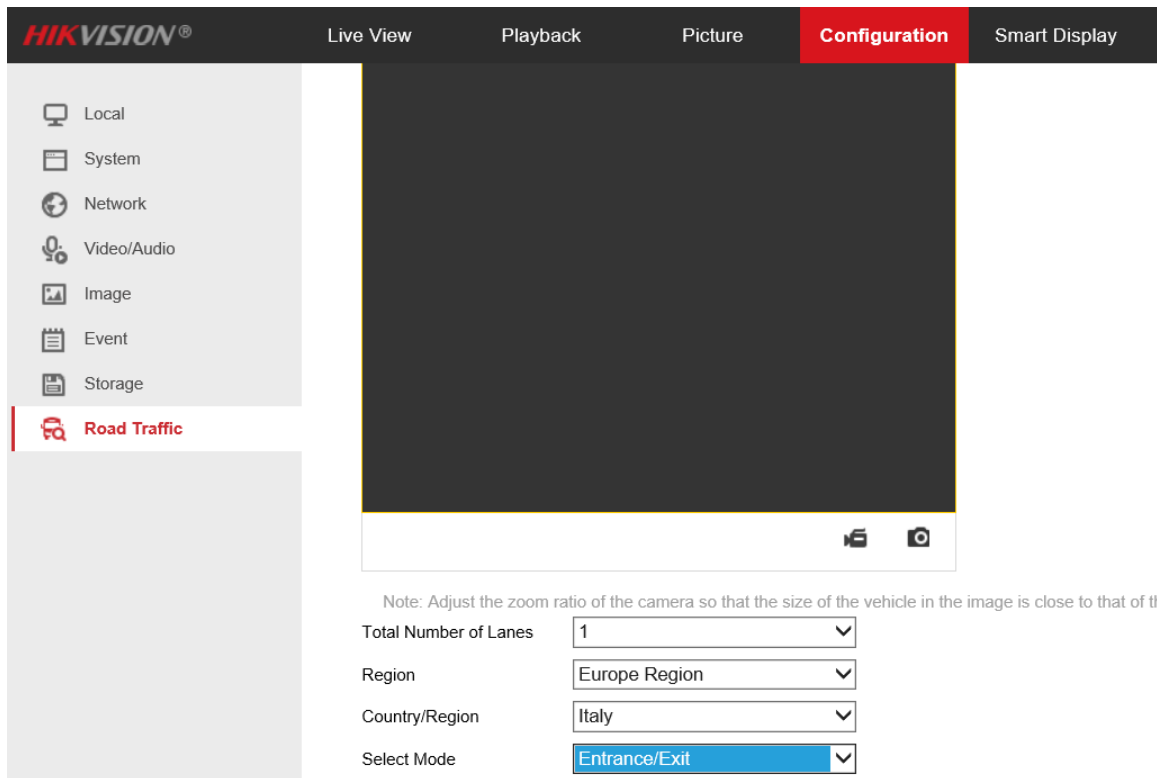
HIKVISION®

Live View
Playback
Picture
Configuration
Smart Display

Local
System
Network
Video/Audio
Image
Event
Storage
Road Traffic

Note: Adjust the zoom ratio of the camera so that the size of the vehicle in the image is close to that of t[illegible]

Total Number of Lanes 1
Region Europe Region
Country/Region Italy
Select Mode Entrance/Exit